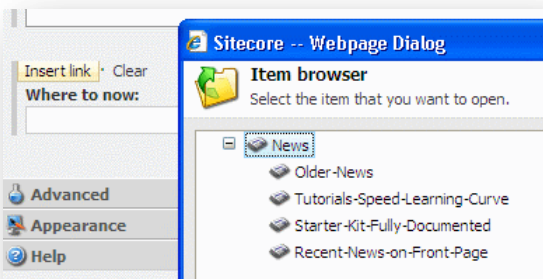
Insert link · Clear
Where to now:

Advanced
Appearance
Help

Sitecore -- Webpage Dialog
Item browser
Select the item that you want to open.

News
Older-News
Tutorials-Speed-Learning-Curve
Starter-Kit-Fully-Documented
Recent-News-on-Front-Page